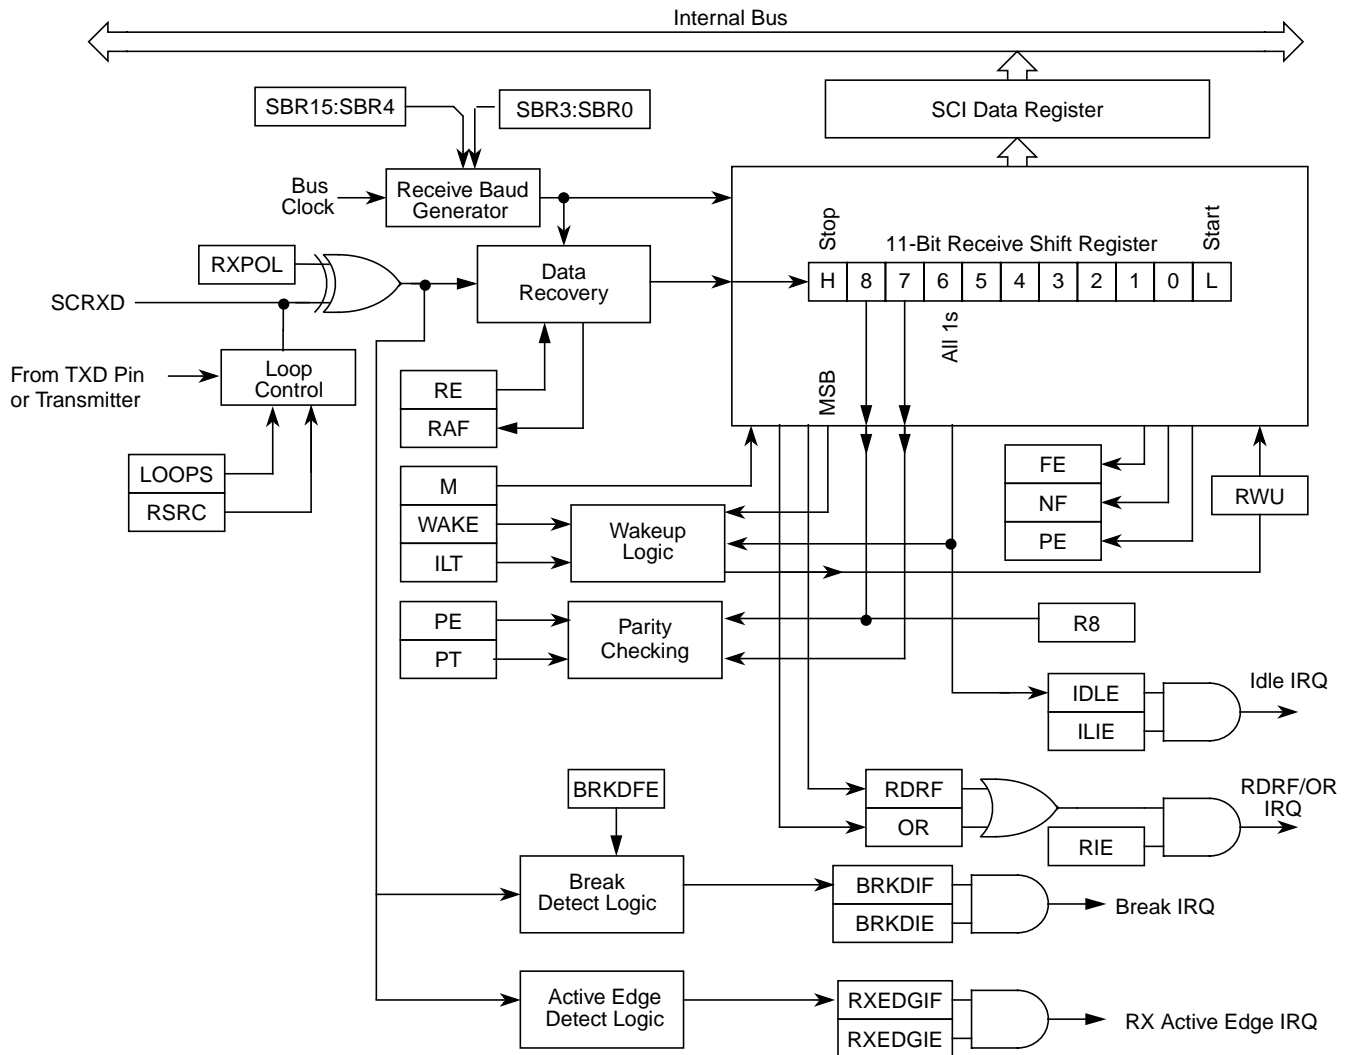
Internal Bus

SBR15:SBR4

SBR3:SBR0

SCI Data Register

Bus Clock

Receive Baud Generator

RXPOL

Data Recovery

Stop

11-Bit Receive Shift Register

Start

SCRXD

| H | 8 | 7 | 6 | 5 | 4 | 3 | 2 | 1 | 0 | L |
|---|---|---|---|---|---|---|---|---|---|---|

All 1s

From TXD Pin or Transmitter

Loop Control

RE

RAF

MSB

LOOPS

RSRC

FE

NF

PE

RWU

M

WAKE

ILT

Wakeup Logic

PE

PT

Parity Checking

R8

IDLE

ILIE

Idle IRQ

BRKDFE

RDRF

OR

RIE

RDRF/OR IRQ

Break Detect Logic

BRKDIF

BRKDIE

Break IRQ

Active Edge Detect Logic

RXEDGIF

RXEDGIE

RX Active Edge IRQ